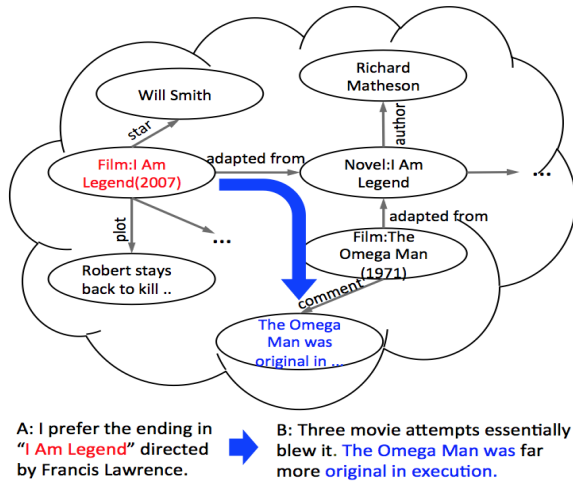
Richard Matheson

Will Smith

star

author

Film:I Am Legend(2007)

adapted from

Novel:I Am Legend

...

plot

...

adapted from

Film:The Omega Man (1971)

Robert stays back to kill ..

comment

The Omega Man was original in ...

A: I prefer the ending in "I Am Legend" directed by Francis Lawrence.

B: Three movie attempts essentially blew it. The Omega Man was far more original in execution.